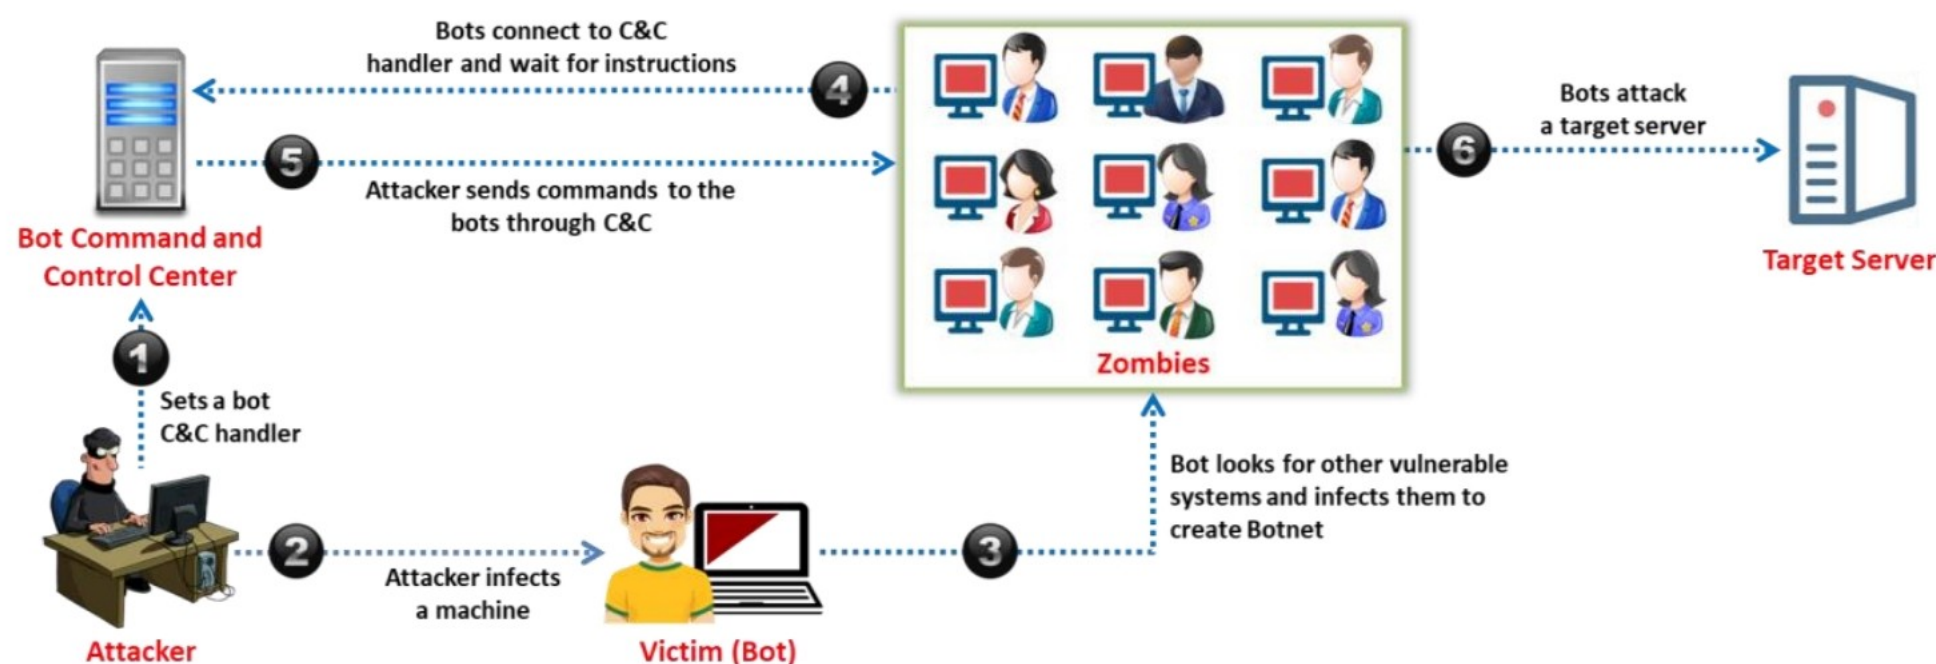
Bots connect to C&C handler and wait for instructions

4

5

Attacker sends commands to the bots through C&C

Bot Command and Control Center

Zombies

6

Bots attack a target server

Target Server

1

Sets a bot C&C handler

2

Attacker infects a machine

Attacker

Victim (Bot)

3

Bot looks for other vulnerable systems and infects them to create Botnet